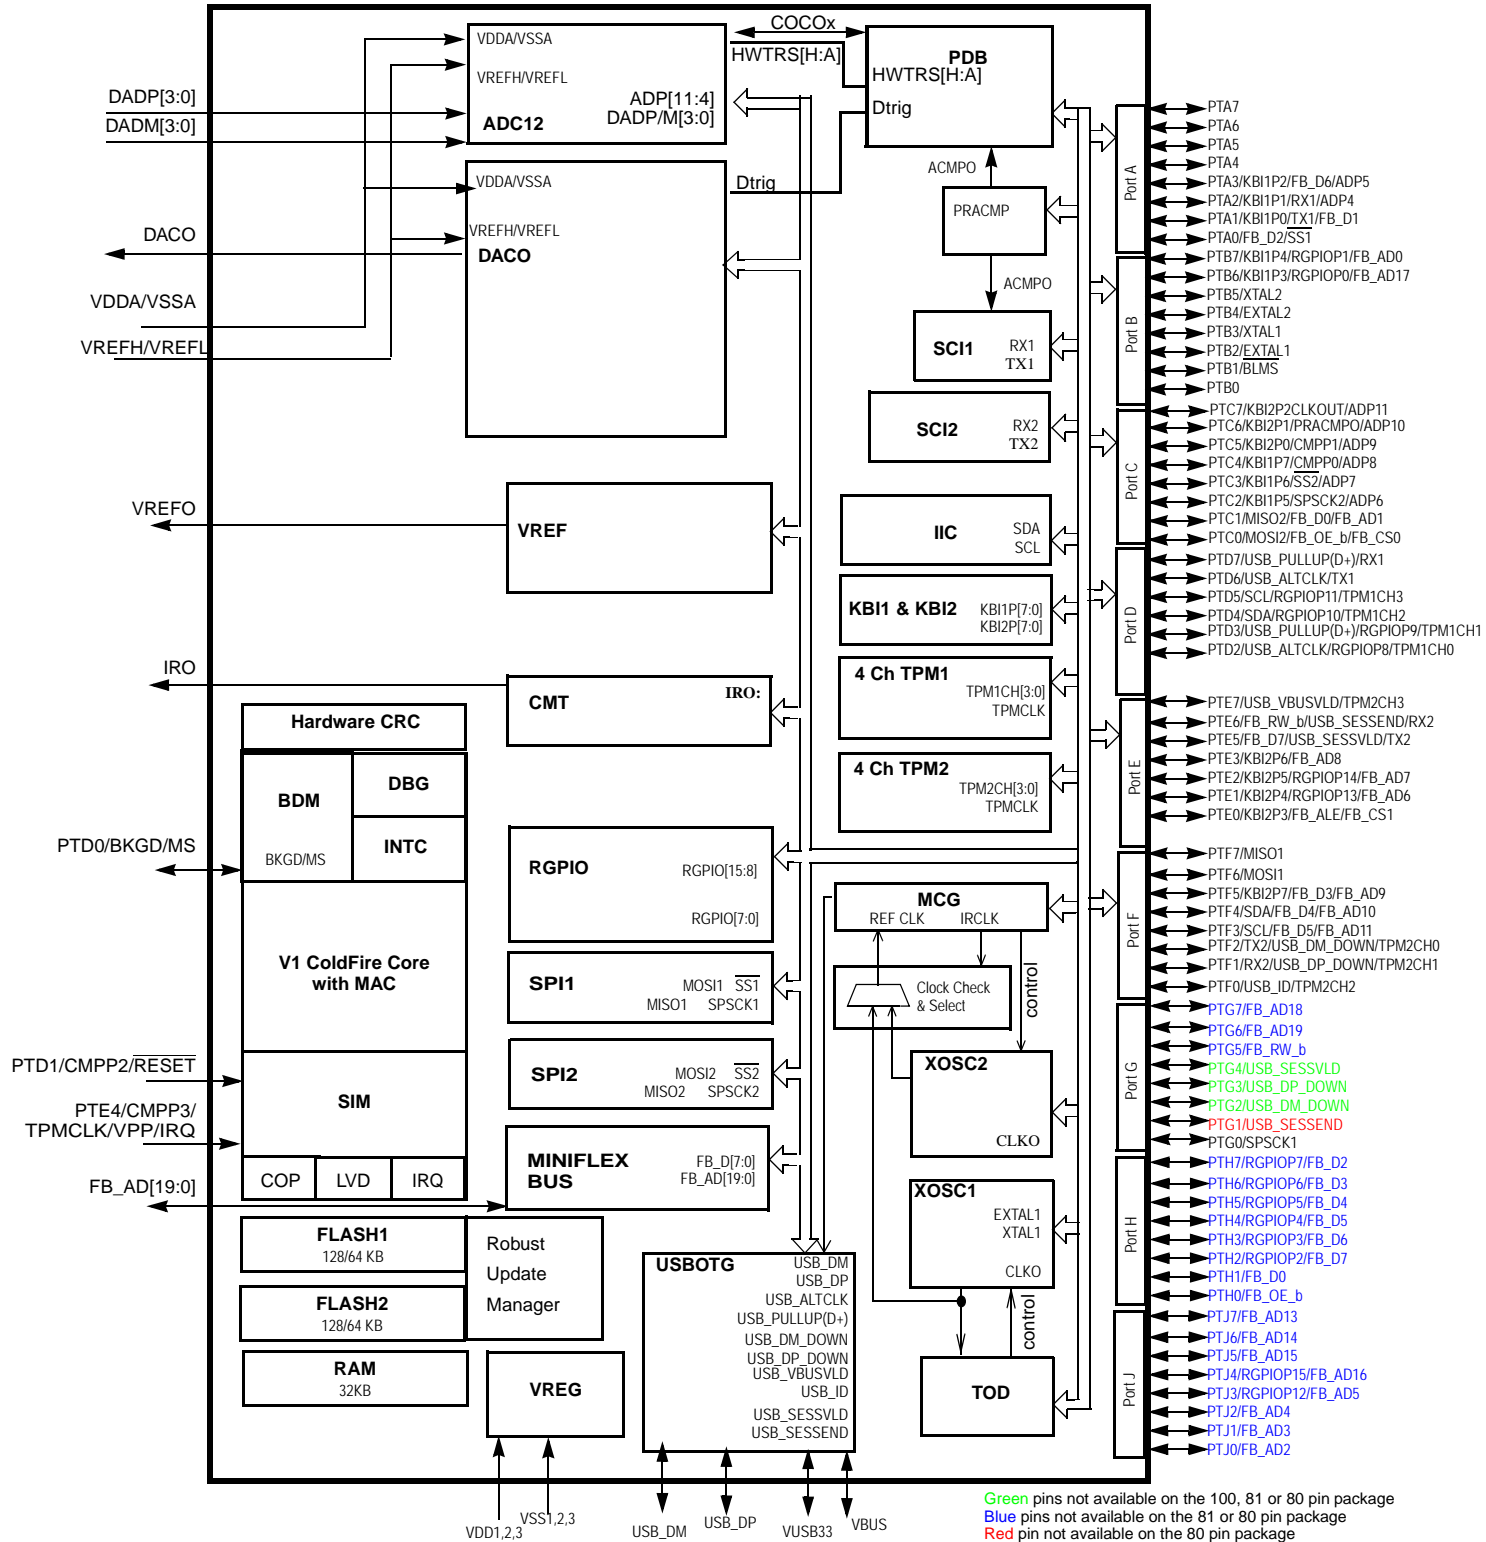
COCOx
HWTRS[H:A]
PDB
HWTRS[H:A]
Dtrig
VDDA/VSSA
VREFH/VREFL
ADP[11:4]
DADP/M[3:0]
ADC12
DADP[3:0]
DADM[3:0]
VDDA/VSSA
VREFH/VREFL
DACO
Dtrig
DACO
VDDA/VSSA
VREFH/VREFL
ACMPO
PRACMP
ACMPO
SCI1
RX1
TX1
SCI2
RX2
TX2
IIC
SDA
SCL
KBI1 & KBI2
KBI1P[7:0]
KBI2P[7:0]
4 Ch TPM1
TPM1CH[3:0]
TPMCLK
4 Ch TPM2
TPM2CH[3:0]
TPMCLK
VREFO
VREF
IRO
CMT
IRO:
Hardware CRC
BDM
DBG
INTC
BKGD/MS
PTD0/BKGD/MS
V1 ColdFire Core with MAC
SIM
PTD1/CMPP2/$\overline{\text{RESET}}$
PTE4/CMPP3/ TPMCLK/VPP/IRQ
COP
LVD
IRQ
FB_AD[19:0]
RGPIO
RGPIO[15:8]
RGPIO[7:0]
SPI1
MOSI1
$\overline{\text{SS1}}$
MISO1
SPSCK1
SPI2
MOSI2
$\overline{\text{SS2}}$
MISO2
SPSCK2
MINIFLEX BUS
FB_D[7:0]
FB_AD[19:0]
MCG
REF CLK
IRCLK
Clock Check & Select
control
XOSC2
CLKO
XOSC1
EXTAL1
XTAL1
CLKO
control
TOD
FLASH1
128/64 KB
FLASH2
128/64 KB
RAM
32KB
Robust Update Manager
VREG
USBOTG
USB_DM
USB_DP
USB_ALTCLK
USB_PULLUP(D+)
USB_DM_DOWN
USB_DP_DOWN
USB_VBUSVLD
USB_ID
USB_SESSVLD
USB_SESSEND
VDD1,2,3
VSS1,2,3
USB_DM
USB_DP
VUSB33
VBUS
Port A
PTA7
PTA6
PTA5
PTA4
PTA3/KBI1P2/FB_D6/ADP5
PTA2/KBI1P1/RX1/ADP4
PTA1/KBI1P0/$\overline{\text{TX1}}$/FB_D1
PTA0/FB_D2/$\overline{\text{SS1}}$
Port B
PTB7/KBI1P4/RGPIOP1/FB_AD0
PTB6/KBI1P3/RGPIOP0/FB_AD17
PTB5/XTAL2
PTB4/EXTAL2
PTB3/XTAL1
PTB2/$\overline{\text{EXTAL}}$1
PTB1/BLMS
PTB0
Port C
PTC7/KBI2P2CLKOUT/ADP11
PTC6/KBI2P1/PRACMPO/ADP10
PTC5/KBI2P0/CMPP1/ADP9
PTC4/KBI1P7/$\overline{\text{CMPP0}}$/ADP8
PTC3/KBI1P6/$\overline{\text{SS2}}$/ADP7
PTC2/KBI1P5/SPSCK2/ADP6
PTC1/MISO2/FB_D0/FB_AD1
PTC0/MOSI2/FB_OE_b/FB_CS0
Port D
PTD7/USB_PULLUP(D+)/RX1
PTD6/USB_ALTCLK/TX1
PTD5/SCL/RGPIOP11/TPM1CH3
PTD4/SDA/RGPIOP10/TPM1CH2
PTD3/USB_PULLUP(D+)/RGPIOP9/TPM1CH1
PTD2/USB_ALTCLK/RGPIOP8/TPM1CH0
Port E
PTE7/USB_VBUSVLD/TPM2CH3
PTE6/FB_RW_b/USB_SESSEND/RX2
PTE5/FB_D7/USB_SESSVLD/TX2
PTE3/KBI2P6/FB_AD8
PTE2/KBI2P5/RGPIOP14/FB_AD7
PTE1/KBI2P4/RGPIOP13/FB_AD6
PTE0/KBI2P3/FB_ALE/FB_CS1
Port F
PTF7/MISO1
PTF6/MOSI1
PTF5/KBI2P7/FB_D3/FB_AD9
PTF4/SDA/FB_D4/FB_AD10
PTF3/SCL/FB_D5/FB_AD11
PTF2/TX2/USB_DM_DOWN/TPM2CH0
PTF1/RX2/USB_DP_DOWN/TPM2CH1
PTF0/USB_ID/TPM2CH2
Port G
PTG7/FB_AD18
PTG6/FB_AD19
PTG5/FB_RW_b
PTG4/USB_SESSVLD
PTG3/USB_DP_DOWN
PTG2/USB_DM_DOWN
PTG1/USB_SESSEND
PTG0/SPSCK1
Port H
PTH7/RGPIOP7/FB_D2
PTH6/RGPIOP6/FB_D3
PTH5/RGPIOP5/FB_D4
PTH4/RGPIOP4/FB_D5
PTH3/RGPIOP3/FB_D6
PTH2/RGPIOP2/FB_D7
PTH1/FB_D0
PTH0/FB_OE_b
Port J
PTJ7/FB_AD13
PTJ6/FB_AD14
PTJ5/FB_AD15
PTJ4/RGPIOP15/FB_AD16
PTJ3/RGPIOP12/FB_AD5
PTJ2/FB_AD4
PTJ1/FB_AD3
PTJ0/FB_AD2
Green pins not available on the 100, 81 or 80 pin package
Blue pins not available on the 81 or 80 pin package
Red pin not available on the 80 pin package